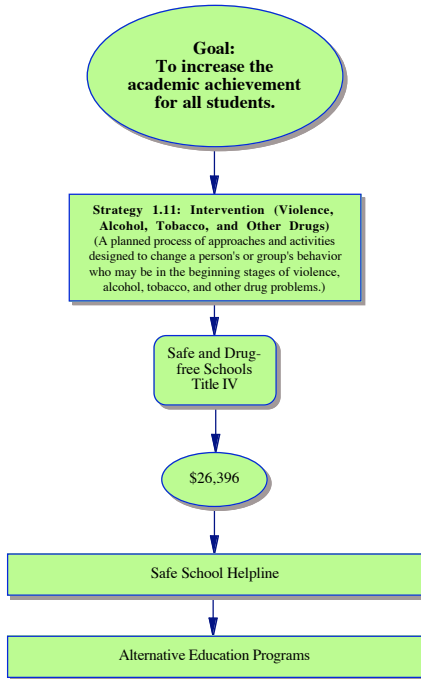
Goal:
To increase the academic achievement for all students.

Strategy 1.11: Intervention (Violence, Alcohol, Tobacco, and Other Drugs)
(A planned process of approaches and activities designed to change a person's or group's behavior who may be in the beginning stages of violence, alcohol, tobacco, and other drug problems.)

Safe and Drug-free Schools Title IV

\$26,396

Safe School Helpline

Alternative Education Programs